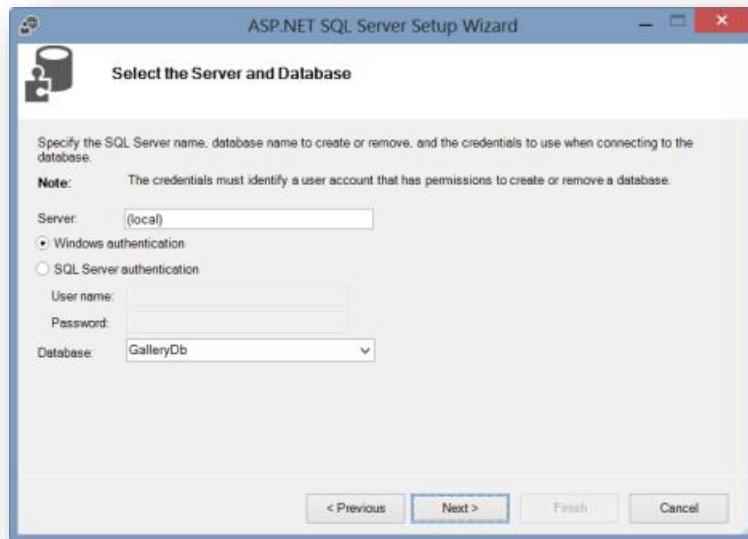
ASP.NET SQL Server Setup Wizard

Select the Server and Database

Specify the SQL Server name, database name to create or remove, and the credentials to use when connecting to the database.

Note: The credentials must identify a user account that has permissions to create or remove a database.

Server: (local)

Windows authentication

SQL Server authentication

User name:

Password:

Database: GalleryDb

< Previous Next > Finish Cancel